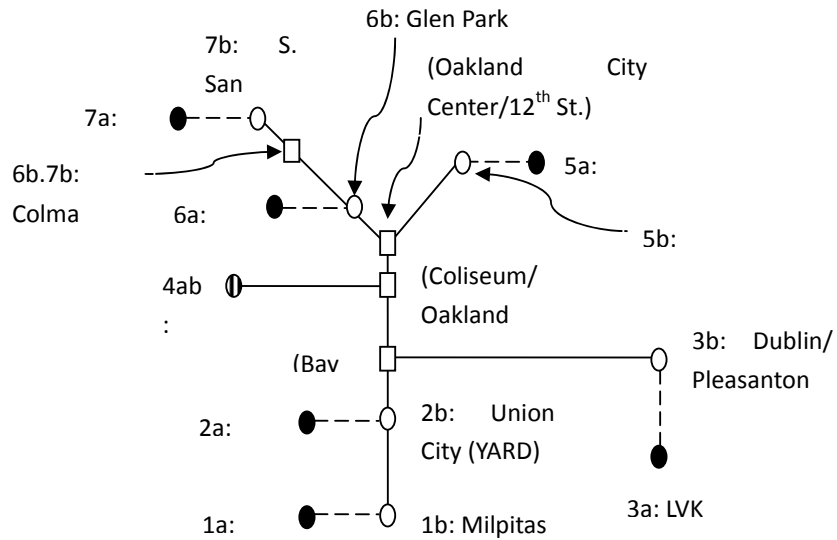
6b: Glen Park

7b: S. San

(Oakland City Center/12$^{th}$ St.)

7a:

6b.7b: Colma

6a:

5a:

5b:

4ab :

(Coliseum/ Oakland

(Bay

3b: Dublin/ Pleasanton

2a:

2b: Union City (YARD)

3a: LVK

1a:

1b: Milpitas